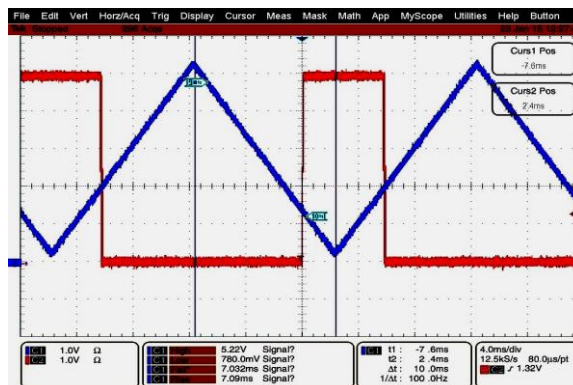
File Edit Vert Horz/Acq Trig Display Cursor Meas Mask Math App MyScope Utilities Help Button

Curs1 Pos
-7.6ms

Curs2 Pos
2.4ms

C1 1.0V Ω
C2 1.0V Ω

C1 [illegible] 5.22V Signal?
C1 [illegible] 780.0mV Signal?
C1 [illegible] 7.032ms Signal?
C1 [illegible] 7.09ms Signal?

C1 t1 : -7.6ms
t2 : 2.4ms
Δt: 10.0ms
1/Δt: 100.0Hz

4.0ms/div
12.5kS/s 80.0μs/pt
C2 ƒ 1.32V